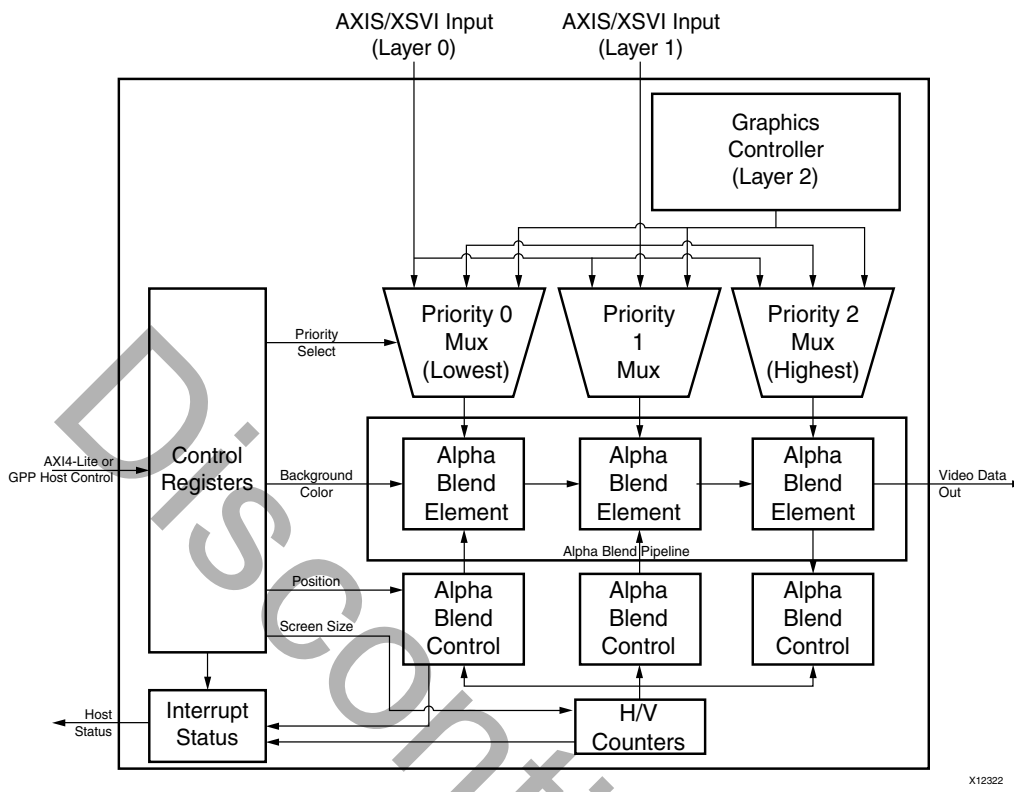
AXIS/XSVI Input
(Layer 0)

AXIS/XSVI Input
(Layer 1)

Graphics
Controller
(Layer 2)

Priority
Select

Priority 0
Mux
(Lowest)

Priority
1
Mux

Priority 2
Mux
(Highest)

AXI4-Lite or
GPP Host Control

Control
Registers

Background
Color

Alpha
Blend
Element

Alpha
Blend
Element

Alpha
Blend
Element

Video Data
Out

Alpha Blend Pipeline

Position

Screen Size

Alpha
Blend
Control

Alpha
Blend
Control

Alpha
Blend
Control

Host
Status

Interrupt
Status

H/V
Counters

X12322

Discontinued